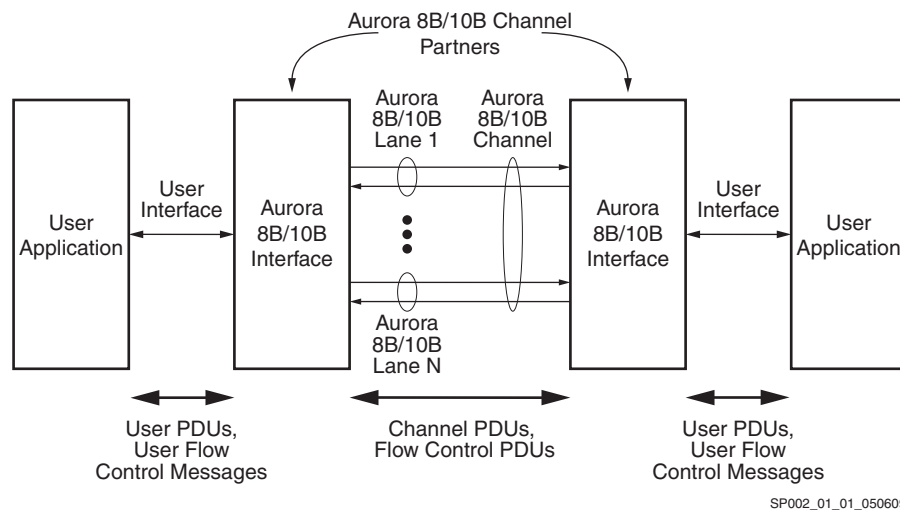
Aurora 8B/10B Channel Partners

User Application

User Interface

Aurora 8B/10B Interface

Aurora 8B/10B Lane 1

Aurora 8B/10B Channel

Aurora 8B/10B Lane N

Aurora 8B/10B Interface

User Interface

User Application

User PDUs, User Flow Control Messages

Channel PDUs, Flow Control PDUs

User PDUs, User Flow Control Messages

SP002_01_01_05060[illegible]